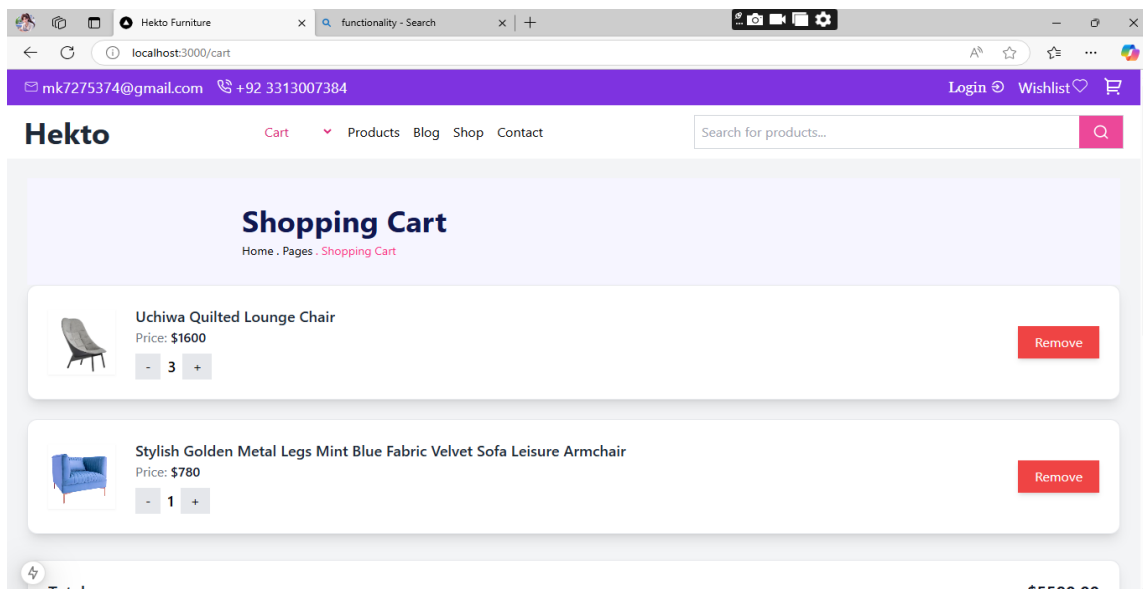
Hekto Furniture
functionality - Search
localhost:3000/cart

mk7275374@gmail.com +92 3313007384
Login Wishlist

Hekto
Cart Products Blog Shop Contact
Search for products...

Shopping Cart
Home . Pages . Shopping Cart

Uchiwa Quilted Lounge Chair
Price: $1600
- 3 +
Remove

Stylish Golden Metal Legs Mint Blue Fabric Velvet Sofa Leisure Armchair
Price: $780
- 1 +
Remove

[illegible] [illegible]